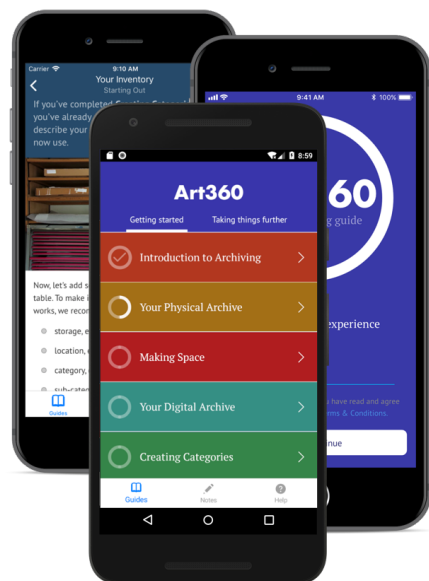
Carrier 9:10 AM

Your Inventory
Starting Out

If you've completed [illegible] you've already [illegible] describe your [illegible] now use.

Now, let's add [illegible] table. To make i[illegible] works, we reco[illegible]

storage, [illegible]

location, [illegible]

category, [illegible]

sub-cate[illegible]

Guides

9:41 AM 100%

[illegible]360
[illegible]g guide

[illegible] experience

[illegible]ms have read and agree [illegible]rms & Conditions.

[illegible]nue

8:59

Art360

Getting started
Taking things further

Introduction to Archiving

Your Physical Archive

Making Space

Your Digital Archive

Creating Categories

Guides
Notes
Help